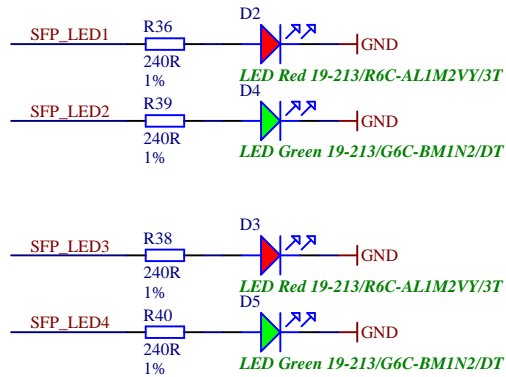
SFP_LED1
R36
240R
1%
D2
GND
LED Red 19-213/R6C-AL1M2VY/3T

SFP_LED2
R39
240R
1%
D4
GND
LED Green 19-213/G6C-BM1N2/DT

SFP_LED3
R38
240R
1%
D3
GND
LED Red 19-213/R6C-AL1M2VY/3T

SFP_LED4
R40
240R
1%
D5
GND
LED Green 19-213/G6C-BM1N2/DT